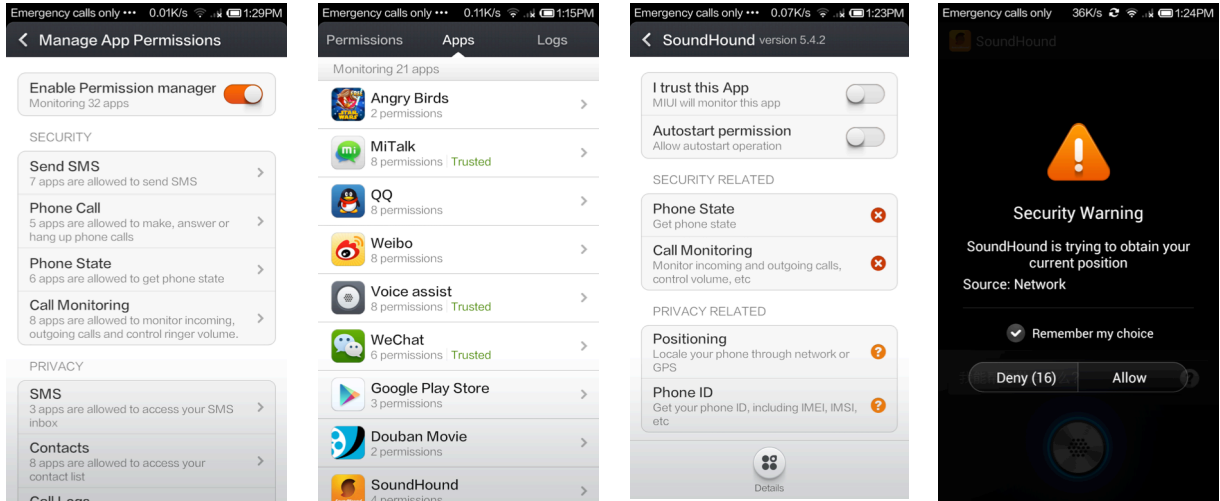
Emergency calls only ••• 0.01K/s 1:29PM

Manage App Permissions

Enable Permission manager
Monitoring 32 apps

SECURITY

Send SMS
7 apps are allowed to send SMS

Phone Call
5 apps are allowed to make, answer or hang up phone calls

Phone State
6 apps are allowed to get phone state

Call Monitoring
8 apps are allowed to monitor incoming, outgoing calls and control ringer volume.

PRIVACY

SMS
3 apps are allowed to access your SMS inbox

Contacts
8 apps are allowed to access your contact list

Call Logs

Emergency calls only ••• 0.11K/s 1:15PM

Permissions Apps Logs

Monitoring 21 apps

Angry Birds
2 permissions

MiTalk
8 permissions Trusted

QQ
8 permissions

Weibo
8 permissions

Voice assist
8 permissions Trusted

WeChat
6 permissions Trusted

Google Play Store
3 permissions

Douban Movie
2 permissions

SoundHound
4 permissions

Emergency calls only ••• 0.07K/s 1:23PM

SoundHound version 5.4.2

I trust this App
MIUI will monitor this app

Autostart permission
Allow autostart operation

SECURITY RELATED

Phone State
Get phone state

Call Monitoring
Monitor incoming and outgoing calls, control volume, etc

PRIVACY RELATED

Positioning
Locale your phone through network or GPS

Phone ID
Get your phone ID, including IMEI, IMSI, etc

Details

Emergency calls only 36K/s 1:24PM

SoundHound

Security Warning

SoundHound is trying to obtain your current position

Source: Network

Remember my choice

Deny (16) Allow